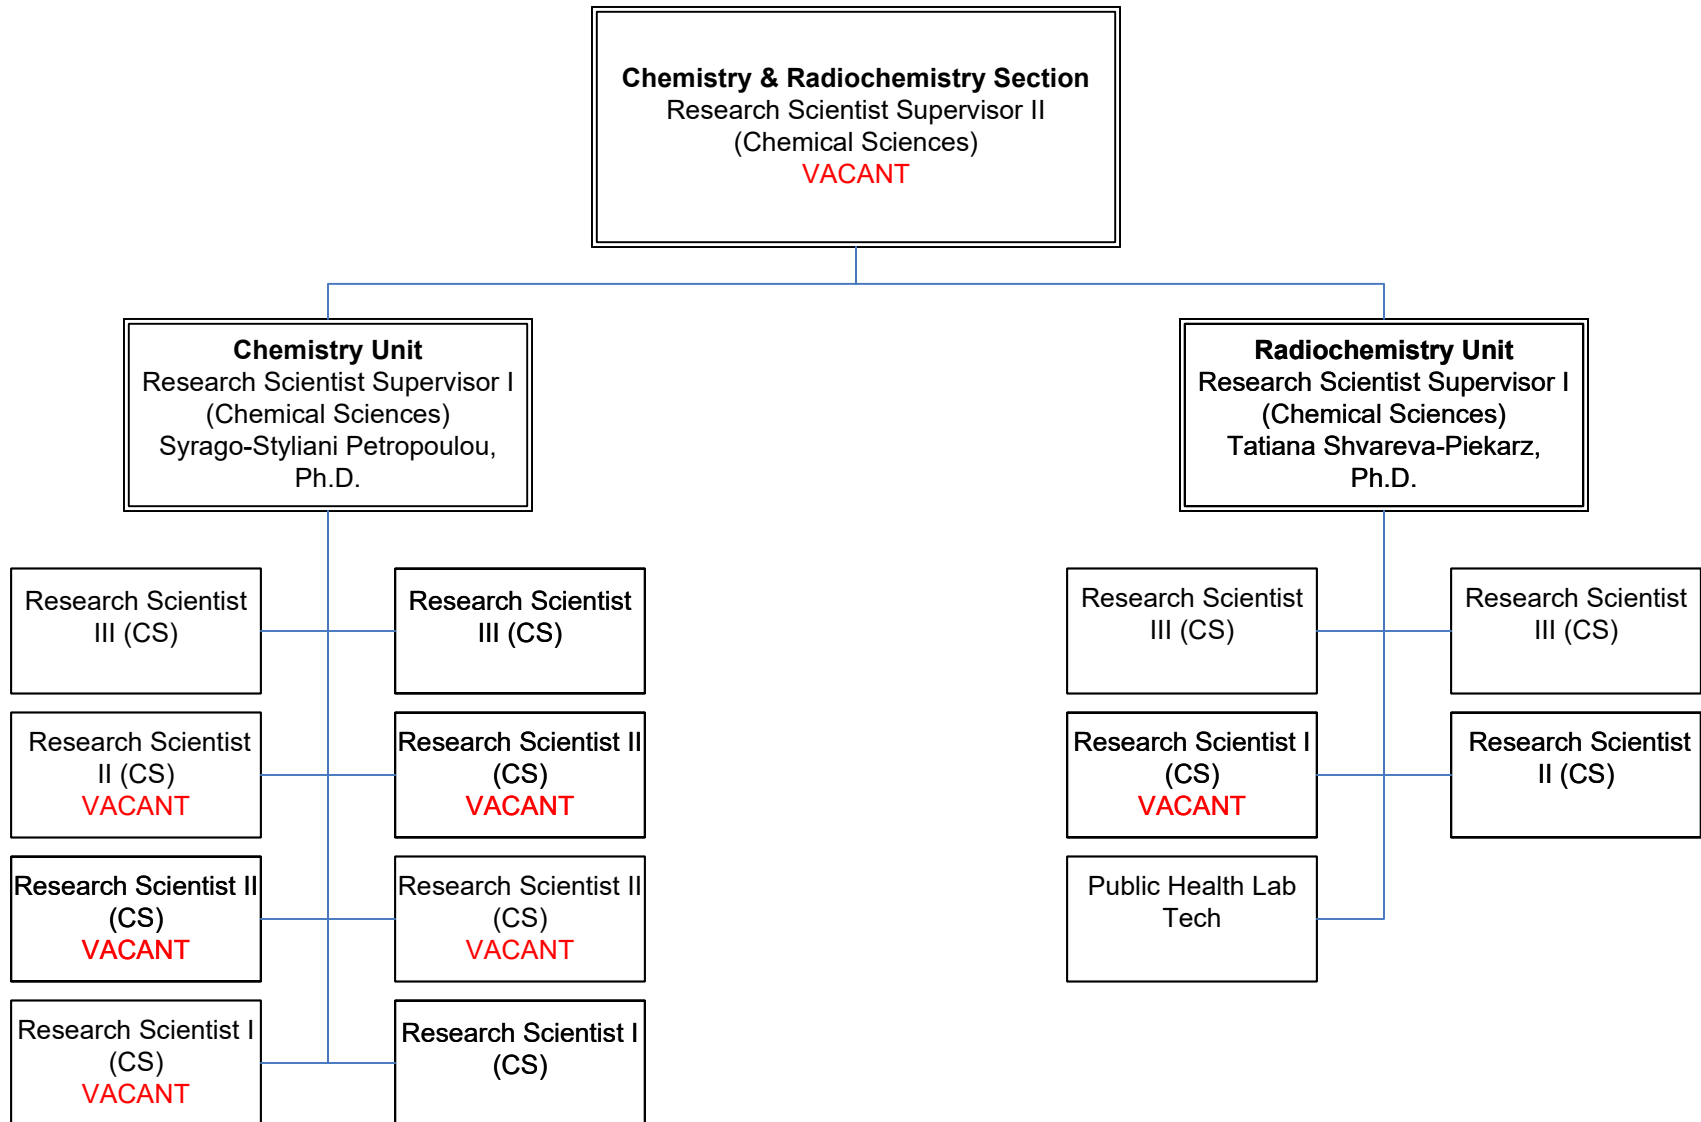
**Chemistry & Radiochemistry Section**
Research Scientist Supervisor II
(Chemical Sciences)
VACANT

**Chemistry Unit**
Research Scientist Supervisor I
(Chemical Sciences)
Syrago-Styliani Petropoulou, Ph.D.

Research Scientist III (CS)

Research Scientist III (CS)

Research Scientist II (CS)
VACANT

Research Scientist II (CS)
VACANT

Research Scientist II (CS)
VACANT

Research Scientist II (CS)
VACANT

Research Scientist I (CS)
VACANT

Research Scientist I (CS)

**Radiochemistry Unit**
Research Scientist Supervisor I
(Chemical Sciences)
Tatiana Shvareva-Piekarz, Ph.D.

Research Scientist III (CS)

Research Scientist III (CS)

Research Scientist I (CS)
VACANT

Research Scientist II (CS)

Public Health Lab Tech